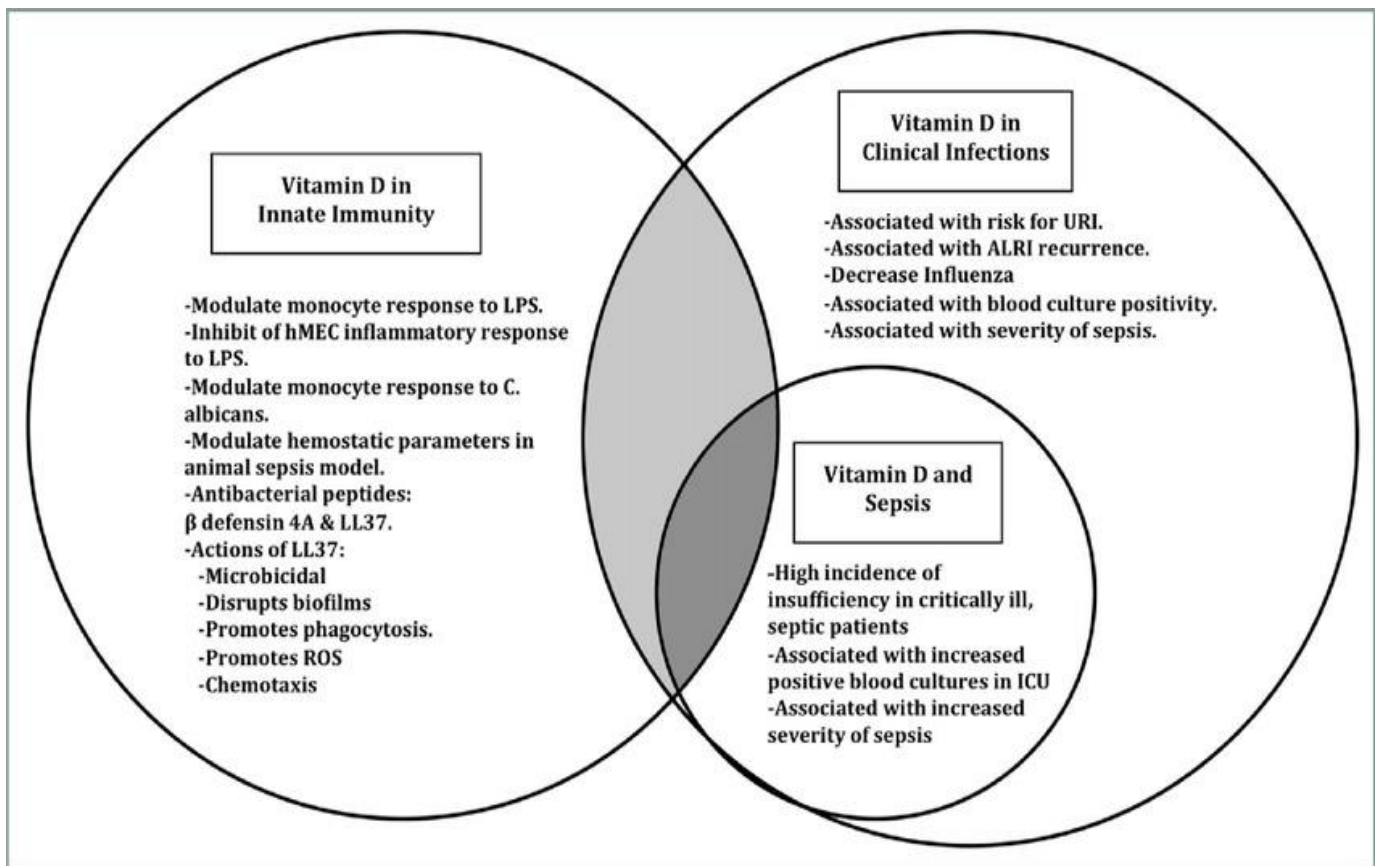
Vitamin D in Innate Immunity

-Modulate monocyte response to LPS.
-Inhibit of hMEC inflammatory response to LPS.
-Modulate monocyte response to C. albicans.
-Modulate hemostatic parameters in animal sepsis model.
-Antibacterial peptides: β defensin 4A & LL37.
-Actions of LL37:
-Microbicidal
-Disrupts biofilms
-Promotes phagocytosis.
-Promotes ROS
-Chemotaxis

Vitamin D in Clinical Infections

-Associated with risk for URI.
-Associated with ALRI recurrence.
-Decrease Influenza
-Associated with blood culture positivity.
-Associated with severity of sepsis.

Vitamin D and Sepsis

-High incidence of insufficiency in critically ill, septic patients
-Associated with increased positive blood cultures in ICU
-Associated with increased severity of sepsis